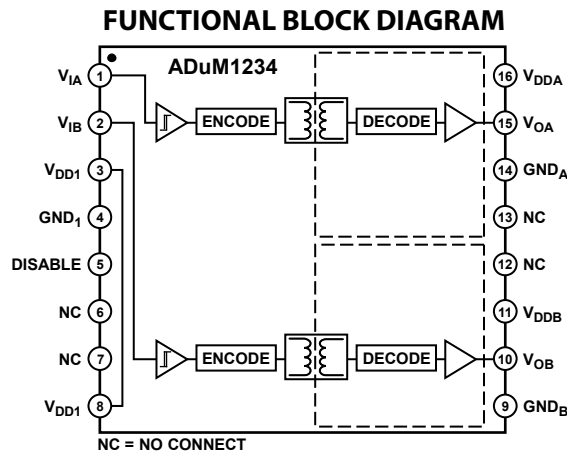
FUNCTIONAL BLOCK DIAGRAM

ADuM1234

$V_{IA}$ 1
$V_{IB}$ 2
$V_{DD1}$ 3
$GND_1$ 4
DISABLE 5
NC 6
NC 7
$V_{DD1}$ 8

ENCODE
DECODE
ENCODE
DECODE

16 $V_{DDA}$
15 $V_{OA}$
14 $GND_A$
13 NC
12 NC
11 $V_{DDB}$
10 $V_{OB}$
9 $GND_B$

NC = NO CONNECT